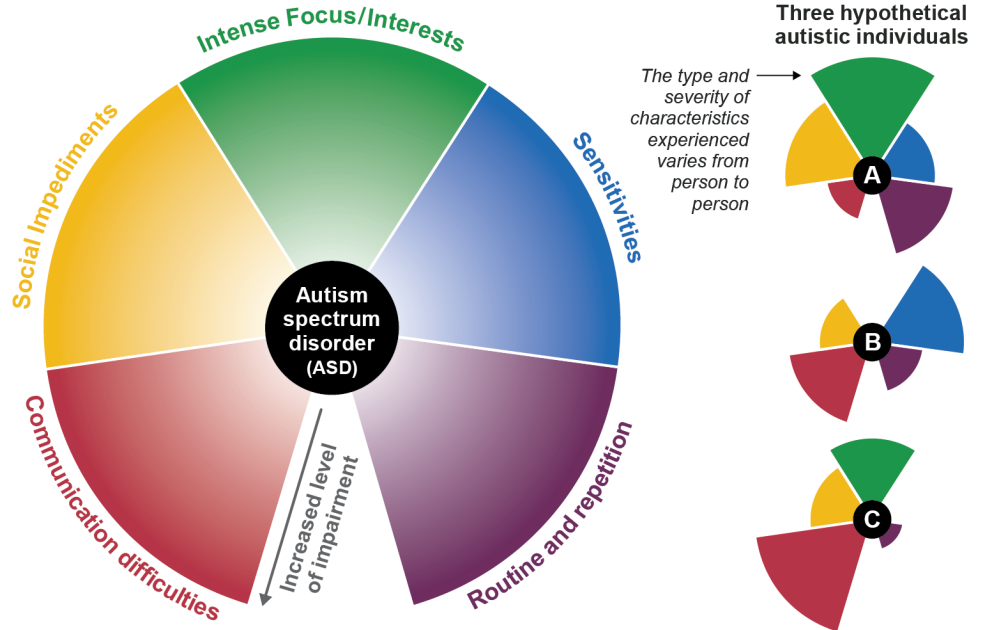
Intense Focus/Interests

Social Impediments

Sensitivities

Autism spectrum disorder (ASD)

Communication difficulties

Increased level of impairment

Routine and repetition

Three hypothetical autistic individuals

The type and severity of characteristics experienced varies from person to person

A

B

C